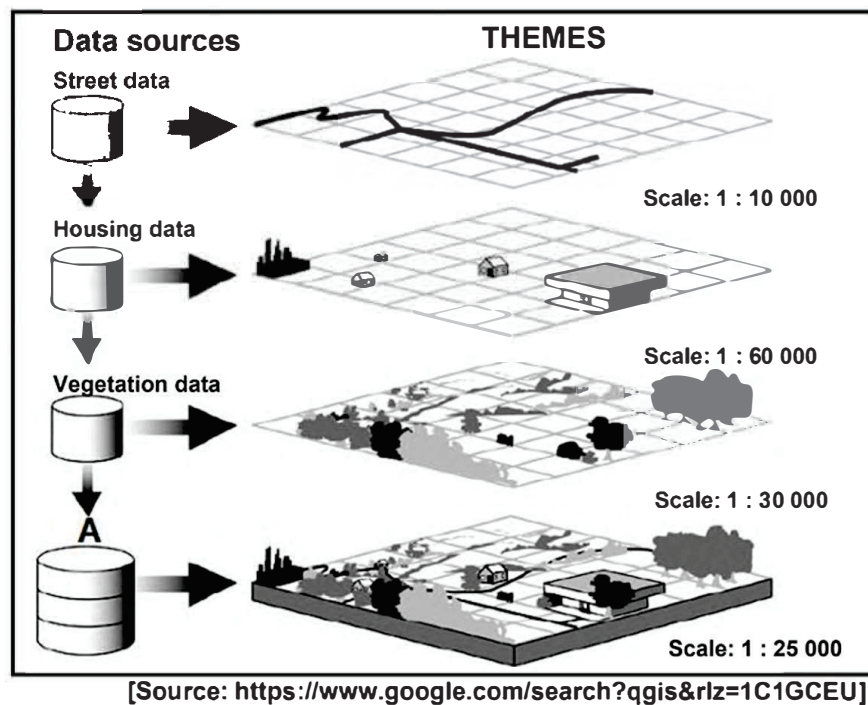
Data sources

THEMES

Street data

Scale: 1 : 10 000

Housing data

Scale: 1 : 60 000

Vegetation data

Scale: 1 : 30 000

A

Scale: 1 : 25 000

[Source: https://www.google.com/search?qgis&rlz=1C1GCEU]